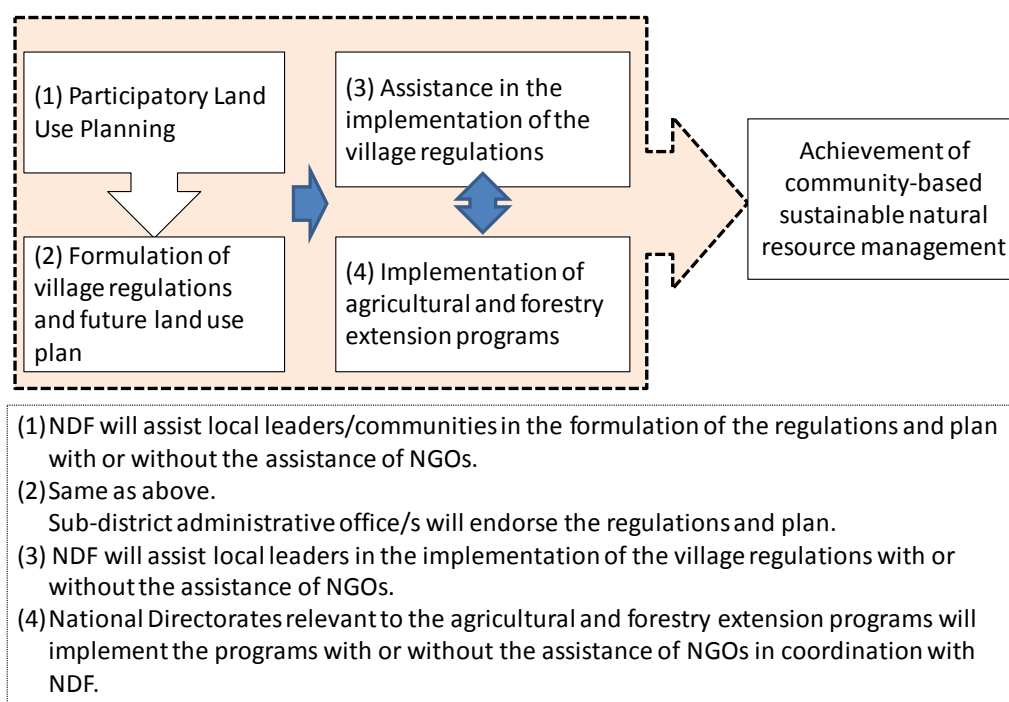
(1) Participatory Land Use Planning

(2) Formulation of village regulations and future land use plan

(3) Assistance in the implementation of the village regulations

(4) Implementation of agricultural and forestry extension programs

Achievement of community-based sustainable natural resource management

(1) NDF will assist local leaders/communities in the formulation of the regulations and plan with or without the assistance of NGOs.
(2) Same as above.
Sub-district administrative office/s will endorse the regulations and plan.
(3) NDF will assist local leaders in the implementation of the village regulations with or without the assistance of NGOs.
(4) National Directorates relevant to the agricultural and forestry extension programs will implement the programs with or without the assistance of NGOs in coordination with NDF.